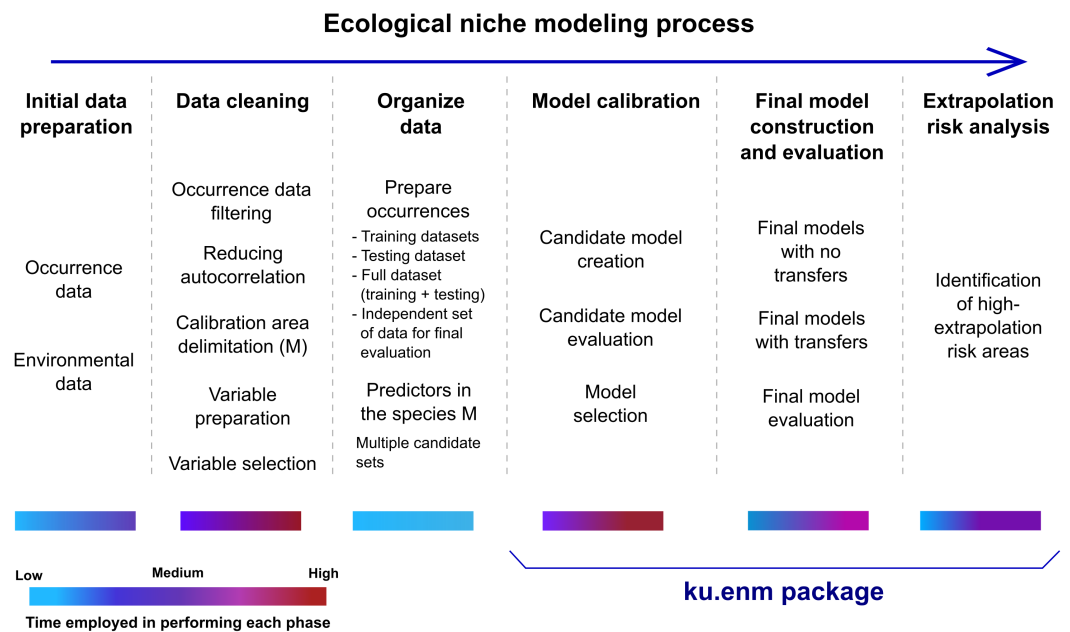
Ecological niche modeling process

Initial data preparation

Occurrence data

Environmental data

Data cleaning

Occurrence data filtering

Reducing autocorrelation

Calibration area delimitation (M)

Variable preparation

Variable selection

Organize data

Prepare occurrences

- Training datasets
- Testing dataset
- Full dataset (training + testing)
- Independent set of data for final evaluation

Predictors in the species M

Multiple candidate sets

Model calibration

Candidate model creation

Candidate model evaluation

Model selection

Final model construction and evaluation

Final models with no transfers

Final models with transfers

Final model evaluation

Extrapolation risk analysis

Identification of high-extrapolation risk areas

Low

Medium

High

Time employed in performing each phase

ku.enm package